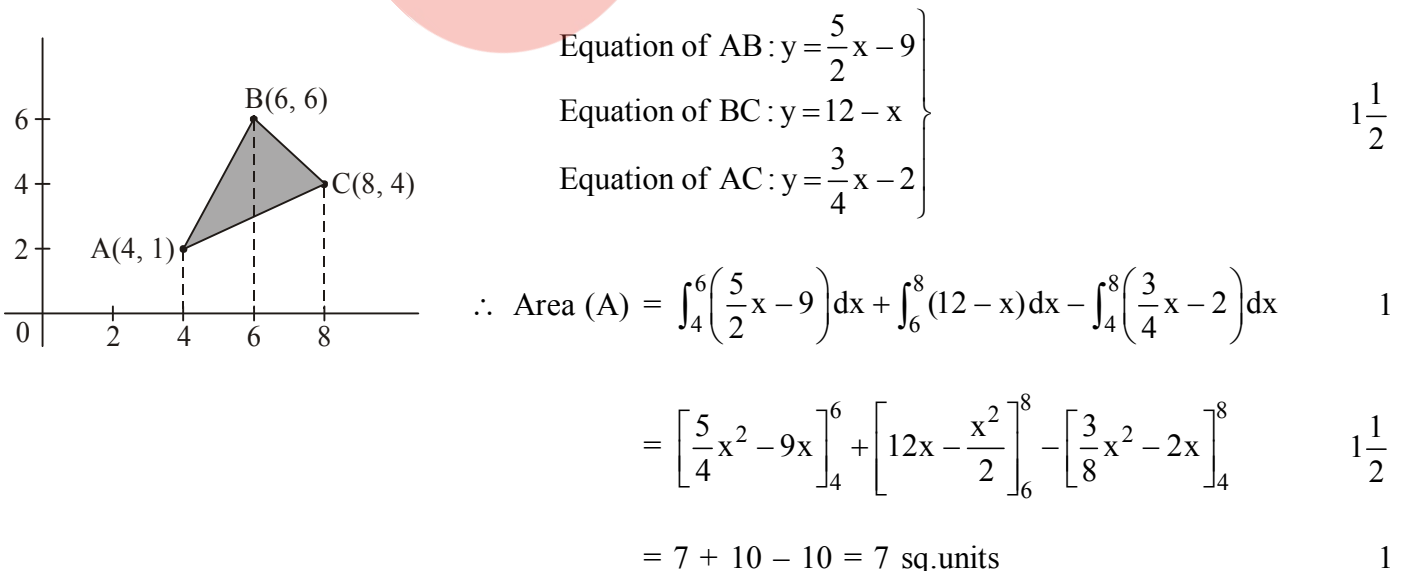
6
4
2
0
2
4
6
8
B(6, 6)
C(8, 4)
A(4, 1)

Equation of AB : $y = \frac{5}{2}x - 9$
Equation of BC : $y = 12 - x$
Equation of AC : $y = \frac{3}{4}x - 2$
$1\frac{1}{2}$

$\therefore$ Area (A) = $\int_4^6 \left(\frac{5}{2}x - 9\right)dx + \int_6^8 (12 - x)dx - \int_4^8 \left(\frac{3}{4}x - 2\right)dx$ 1

= $\left[\frac{5}{4}x^2 - 9x\right]_4^6 + \left[12x - \frac{x^2}{2}\right]_6^8 - \left[\frac{3}{8}x^2 - 2x\right]_4^8$ $1\frac{1}{2}$

= 7 + 10 – 10 = 7 sq.units 1